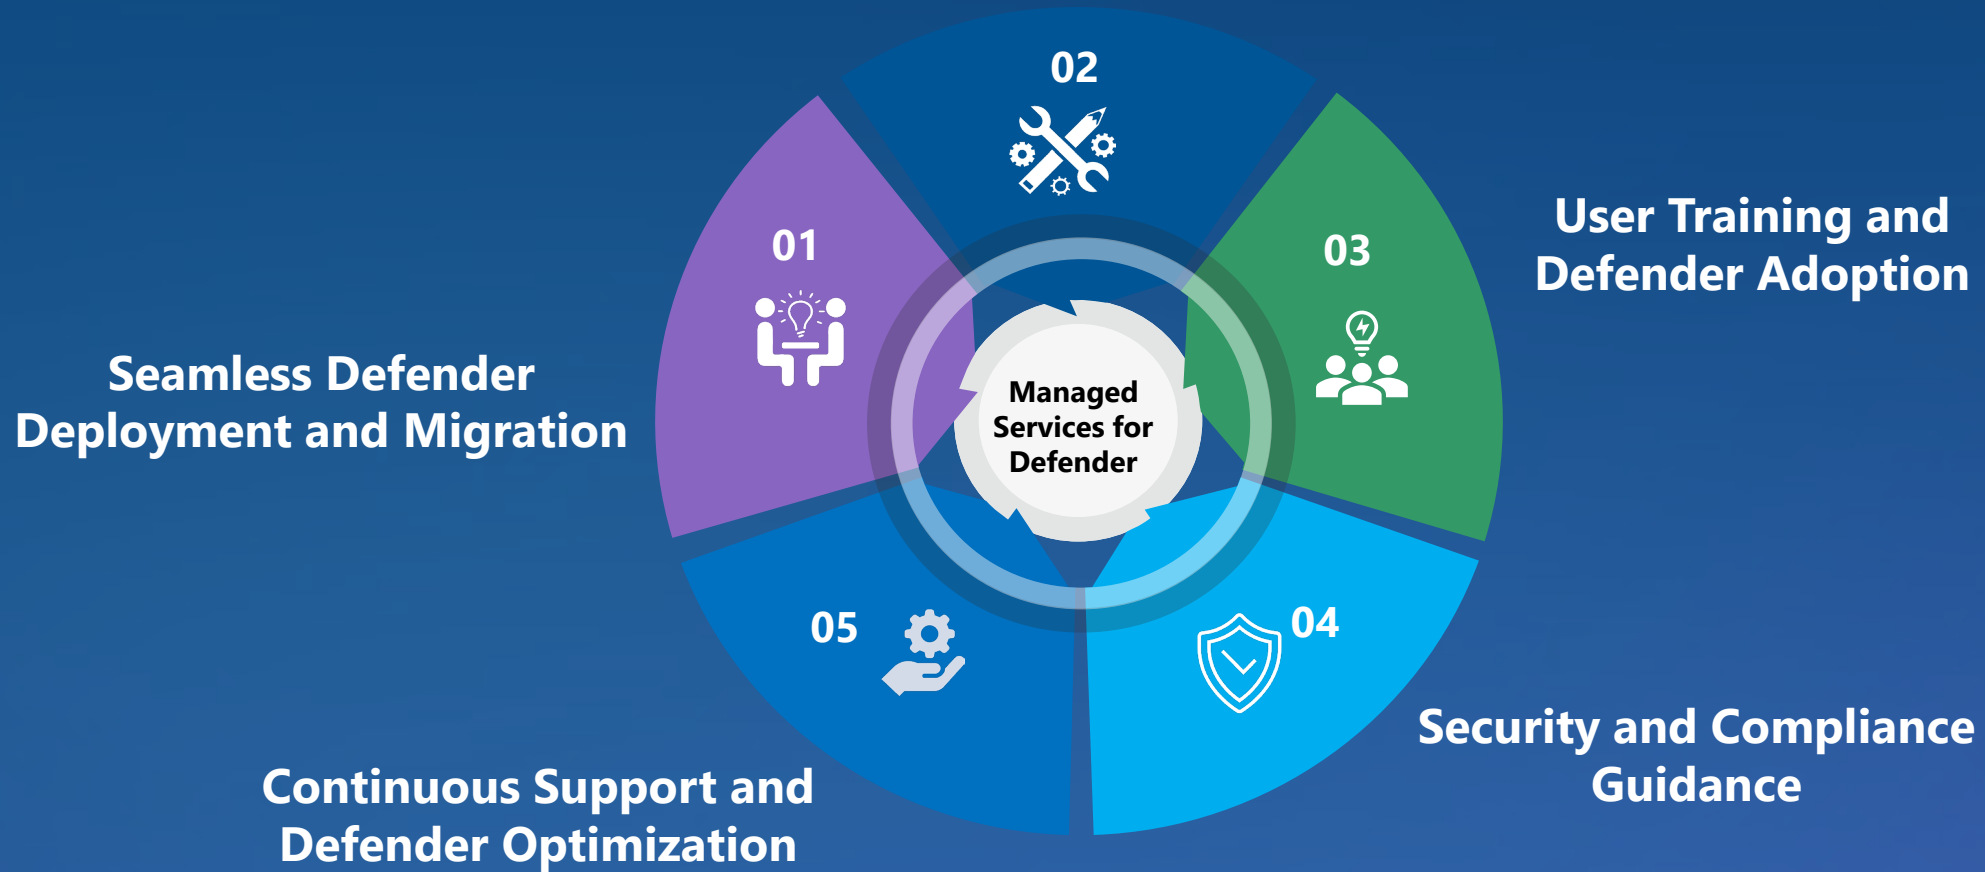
02

01

03

User Training and Defender Adoption

Seamless Defender Deployment and Migration

Managed Services for Defender

05

04

Security and Compliance Guidance

Continuous Support and Defender Optimization